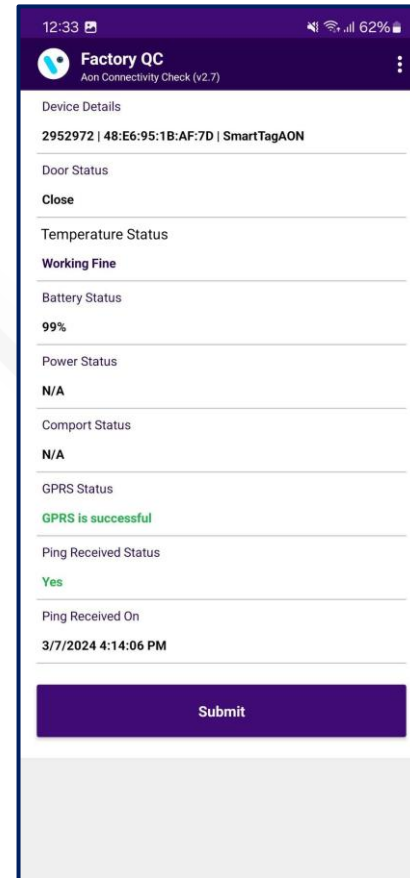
12:33
62%

Factory QC
Aon Connectivity Check (v2.7)

Device Details
2952972 | 48:E6:95:1B:AF:7D | SmartTagAON

Door Status
Close

Temperature Status
Working Fine

Battery Status
99%

Power Status
N/A

Comport Status
N/A

GPRS Status
GPRS is successful

Ping Received Status
Yes

Ping Received On
3/7/2024 4:14:06 PM

Submit